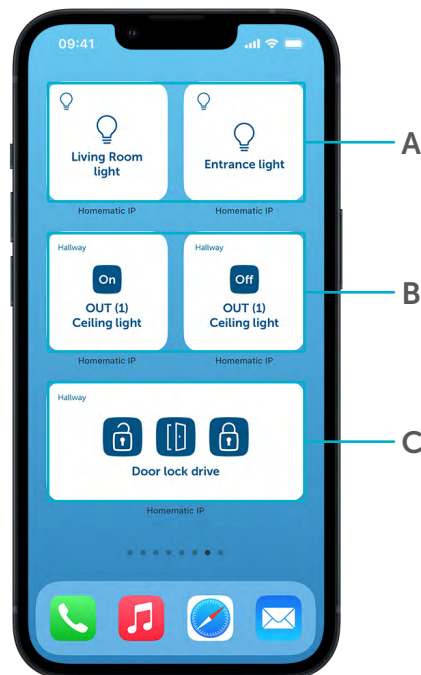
09:41

Living Room light

Entrance light

Homematic IP

Homematic IP

A

Hallway

On

OUT (1) Ceiling light

Hallway

Off

OUT (1) Ceiling light

Homematic IP

Homematic IP

B

Hallway

Door lock drive

Homematic IP

C